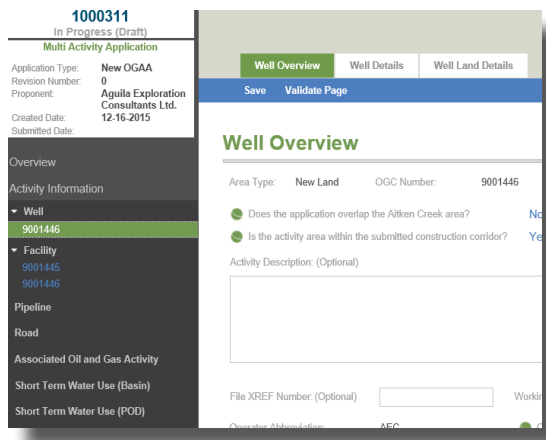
1000311
In Progress (Draft)
Multi Activity Application

| | |
|---|---|
| Application Type: | New OGAA |
| Revision Number: | 0 |
| Proponent: | Aguila Exploration Consultants Ltd. |
| Created Date: | 12-16-2015 |
| Submitted Date: | |

Overview
Activity Information
▾ Well
9001446
▾ Facility
9001445
9001446
Pipeline
Road
Associated Oil and Gas Activity
Short Term Water Use (Basin)
Short Term Water Use (POD)

Well Overview | Well Details | Well Land Details
Save | Validate Page

Well Overview

Area Type: New Land OGC Number: 9001446

Does the application overlap the Aitken Creek area? No
Is the activity area within the submitted construction corridor? Ye

Activity Description: (Optional)

File XREF Number: (Optional) Workin

Operator Abbreviation: AEC